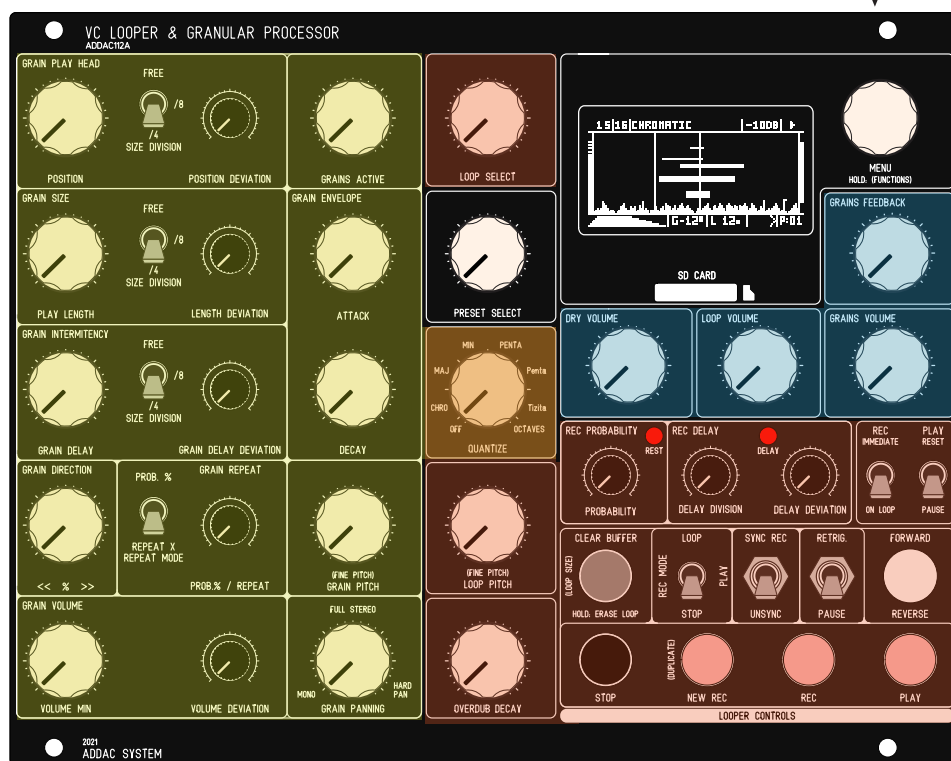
VC LOOPER & GRANULAR PROCESSOR
ADDAC112A

GRAIN PLAY HEAD
FREE
/8
/4
SIZE DIVISION
POSITION
POSITION DEVIATION

GRAINS ACTIVE

GRAIN SIZE
FREE
/8
/4
SIZE DIVISION
PLAY LENGTH
LENGTH DEVIATION

GRAIN ENVELOPE
ATTACK

GRAIN INTERMITENCY
FREE
/8
/4
SIZE DIVISION
GRAIN DELAY
GRAIN DELAY DEVIATION

DECAY

GRAIN DIRECTION
<< % >>

PROB. %
GRAIN REPEAT
REPEAT X
REPEAT MODE
PROB.% / REPEAT

(FINE PITCH)
GRAIN PITCH

GRAIN VOLUME
VOLUME MIN
VOLUME DEVIATION

FULL STEREO
MONO
HARD PAN
GRAIN PANNING

LOOP SELECT

PRESET SELECT

MIN
PENTA
MAJ
Penta
CHRO
Tizita
OFF
OCTAVES
QUANTIZE

(FINE PITCH)
LOOP PITCH

OVERDUB DECAY

15|16|CHROMATIC |-10DB|
G-12 | L 12 | P:01

SD CARD

MENU
HOLD: (FUNCTIONS)

GRAINS FEEDBACK

DRY VOLUME
LOOP VOLUME
GRAINS VOLUME

REC PROBABILITY
REST
PROBABILITY

REC DELAY
DELAY
DELAY DIVISION
DELAY DEVIATION

REC IMMEDIATE
ON LOOP
PLAY RESET
PAUSE

CLEAR BUFFER
(LOOP SIZE)
HOLD: ERASE LOOP

LOOP
REC MODE
PLAY
STOP

SYNC REC
UNSYNC

RETRIG.
PAUSE

FORWARD
REVERSE

STOP
(DUPLICATE)
NEW REC
REC
PLAY
LOOPER CONTROLS

2021
ADDAC SYSTEM